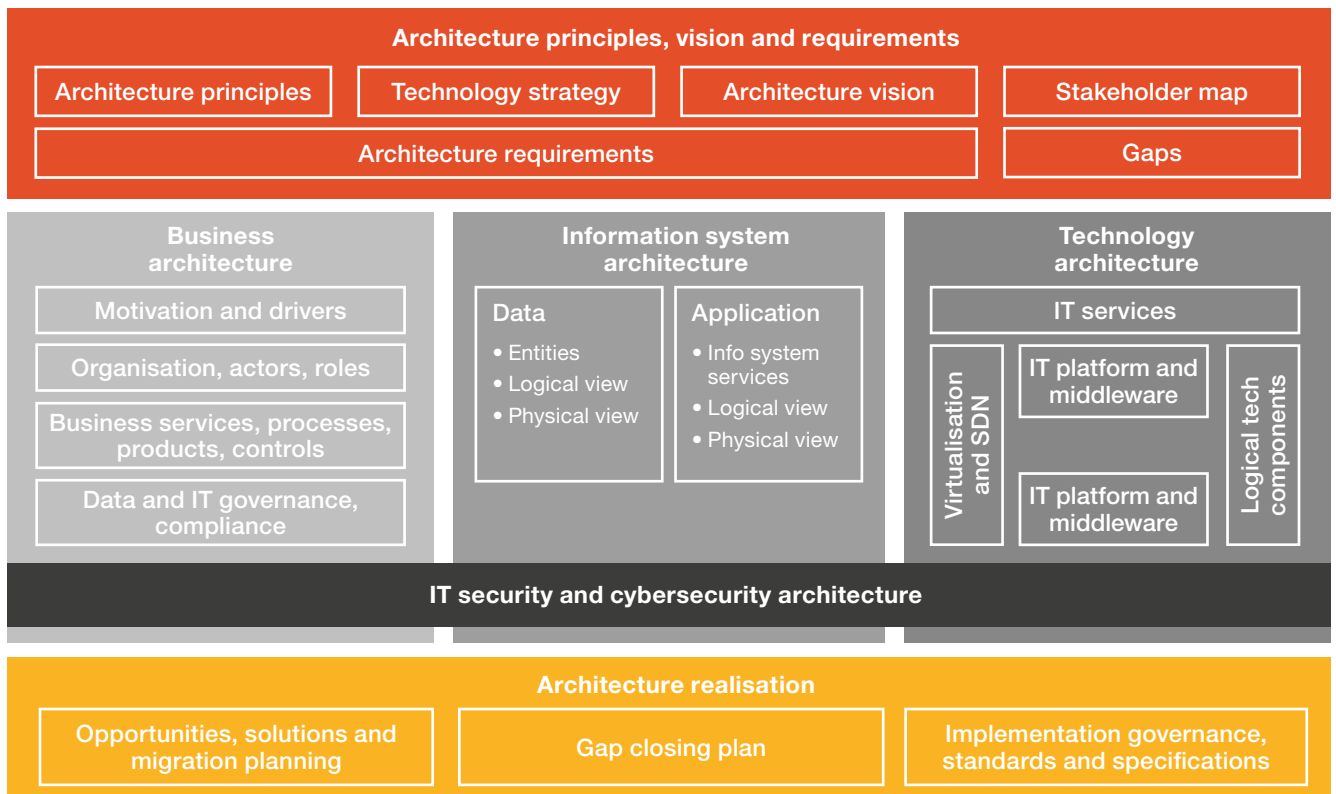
Architecture principles, vision and requirements

Architecture principles

Technology strategy

Architecture vision

Stakeholder map

Architecture requirements

Gaps

Business architecture

Motivation and drivers

Organisation, actors, roles

Business services, processes, products, controls

Data and IT governance, compliance

Information system architecture

Data
• Entities
• Logical view
• Physical view

Application
• Info system services
• Logical view
• Physical view

Technology architecture

IT services

Virtualisation and SDN

IT platform and middleware

IT platform and middleware

Logical tech components

IT security and cybersecurity architecture

Architecture realisation

Opportunities, solutions and migration planning

Gap closing plan

Implementation governance, standards and specifications